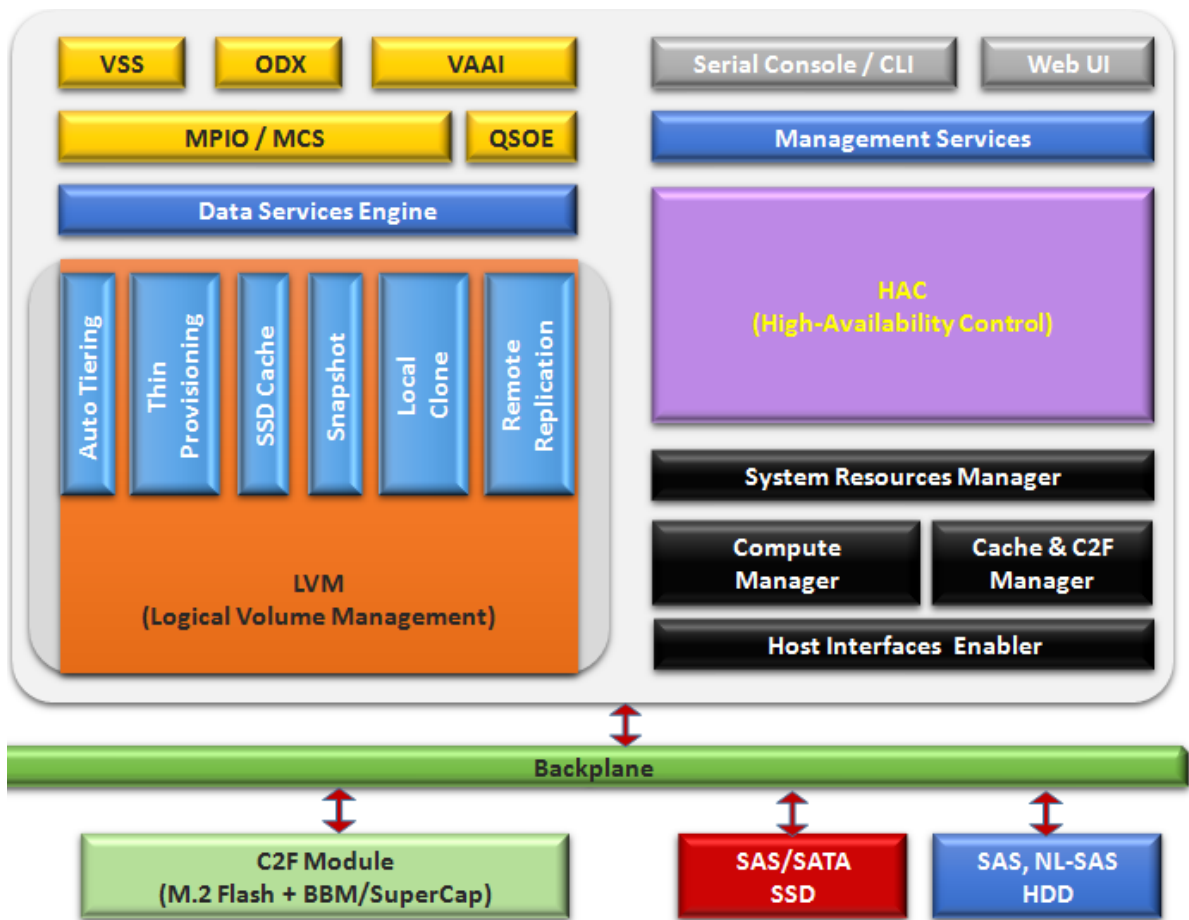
VSS

ODX

VAAI

MPIO / MCS

QSOE

Data Services Engine

Auto Tiering

Thin Provisioning

SSD Cache

Snapshot

Local Clone

Remote Replication

LVM
(Logical Volume Management)

Serial Console / CLI

Web UI

Management Services

HAC
(High-Availability Control)

System Resources Manager

Compute Manager

Cache & C2F Manager

Host Interfaces Enabler

Backplane

C2F Module
(M.2 Flash + BBM/SuperCap)

SAS/SATA SSD

SAS, NL-SAS HDD